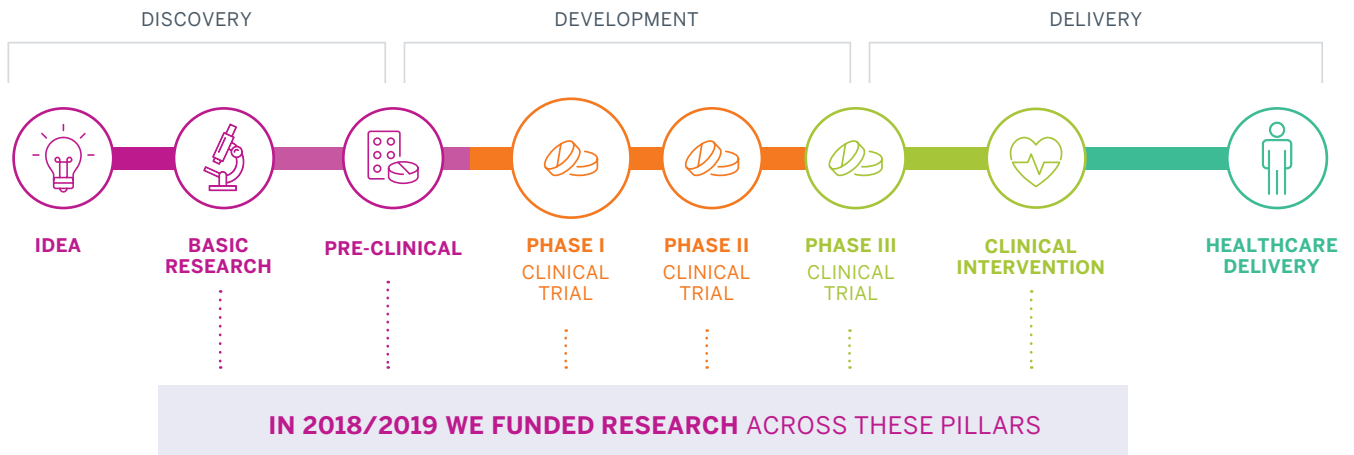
DISCOVERY

DEVELOPMENT

DELIVERY

IDEA

BASIC RESEARCH

PRE-CLINICAL

PHASE I CLINICAL TRIAL

PHASE II CLINICAL TRIAL

PHASE III CLINICAL TRIAL

CLINICAL INTERVENTION

HEALTHCARE DELIVERY

IN 2018/2019 WE FUNDED RESEARCH ACROSS THESE PILLARS